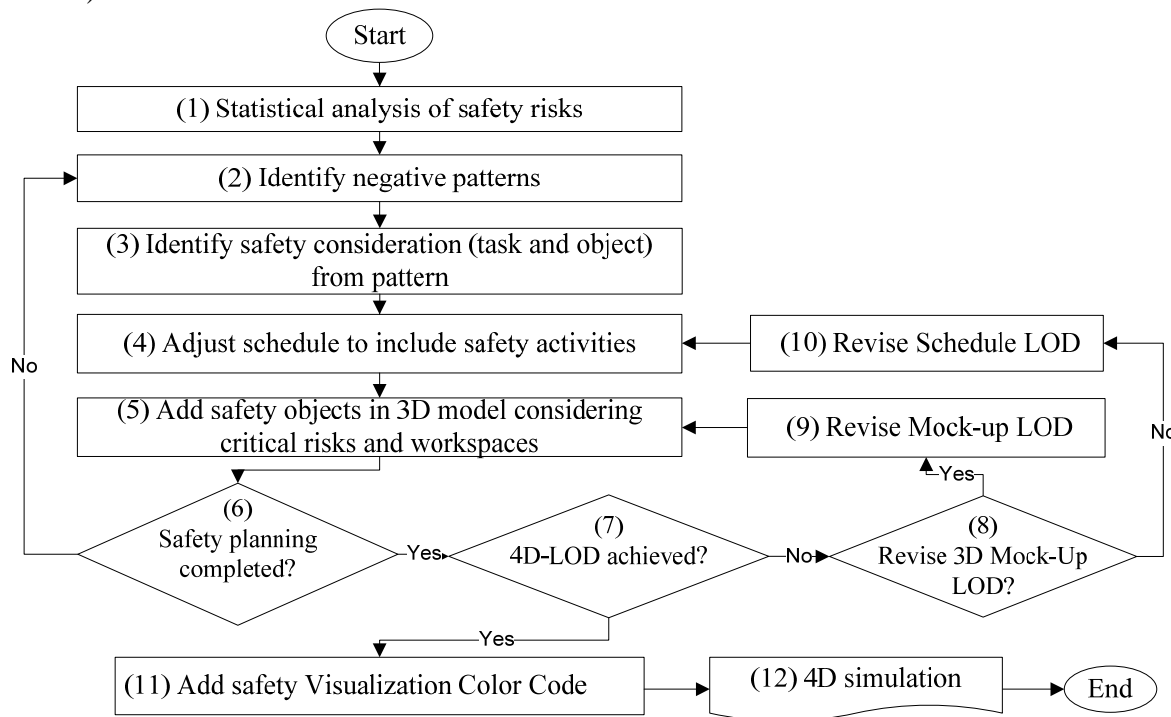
Start

(1) Statistical analysis of safety risks

(2) Identify negative patterns

(3) Identify safety consideration (task and object) from pattern

(4) Adjust schedule to include safety activities

(10) Revise Schedule LOD

No

(5) Add safety objects in 3D model considering critical risks and workspaces

(9) Revise Mock-up LOD

No

Yes

(6) Safety planning completed?

Yes

(7) 4D-LOD achieved?

No

(8) Revise 3D Mock-Up LOD?

Yes

(11) Add safety Visualization Color Code

(12) 4D simulation

End